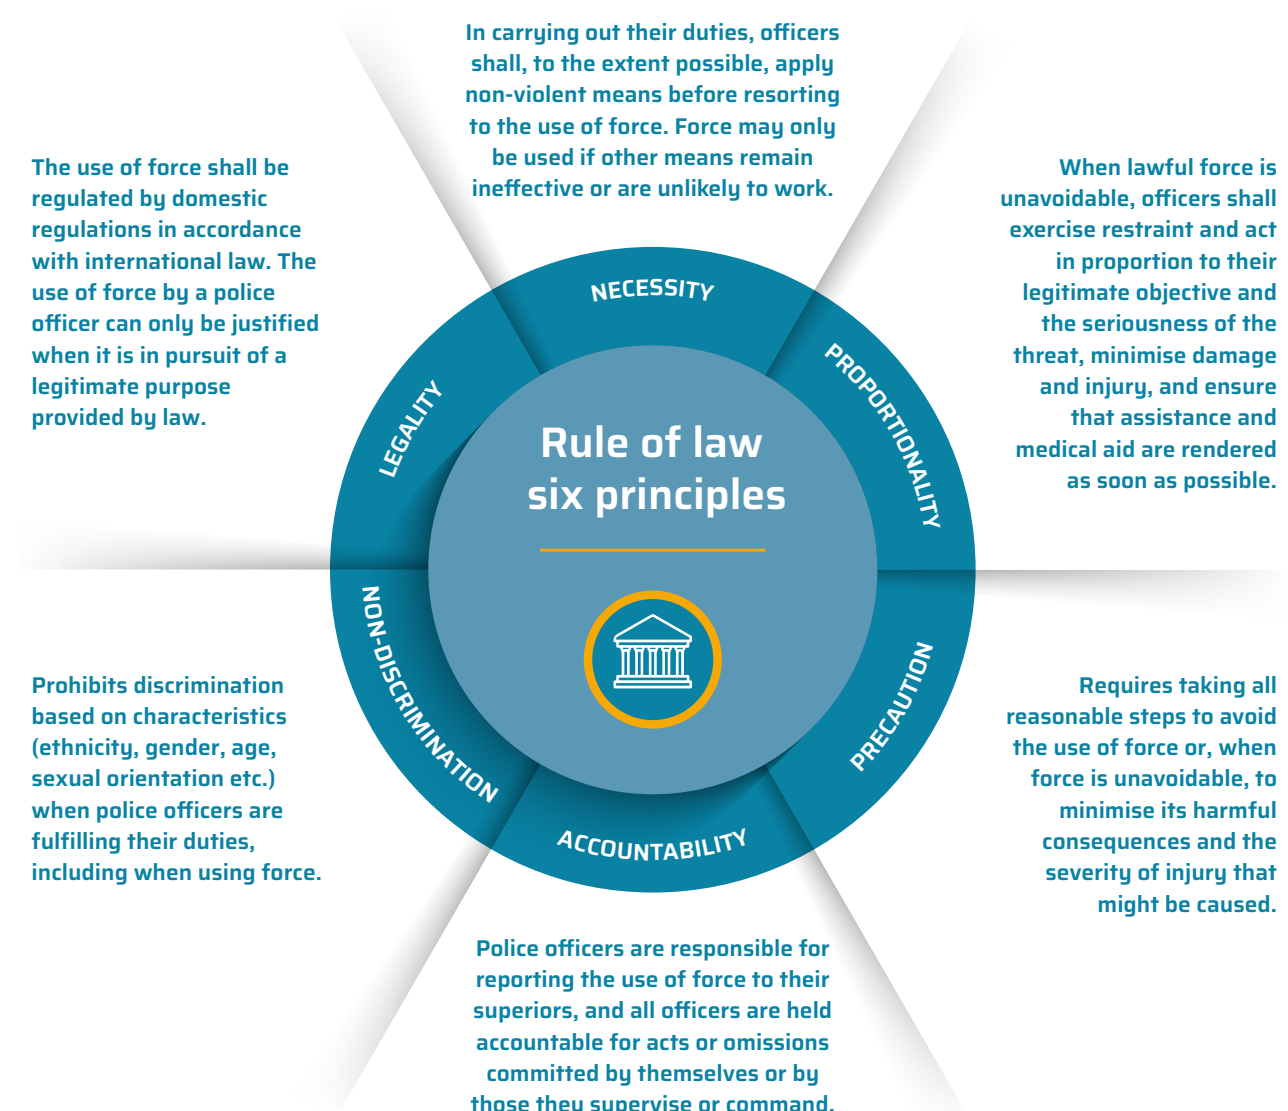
In carrying out their duties, officers shall, to the extent possible, apply non-violent means before resorting to the use of force. Force may only be used if other means remain ineffective or are unlikely to work.

The use of force shall be regulated by domestic regulations in accordance with international law. The use of force by a police officer can only be justified when it is in pursuit of a legitimate purpose provided by law.

When lawful force is unavoidable, officers shall exercise restraint and act in proportion to their legitimate objective and the seriousness of the threat, minimise damage and injury, and ensure that assistance and medical aid are rendered as soon as possible.

NECESSITY

LEGALITY

PROPORTIONALITY

Rule of law six principles

NON-DISCRIMINATION

PRECAUTION

ACCOUNTABILITY

Prohibits discrimination based on characteristics (ethnicity, gender, age, sexual orientation etc.) when police officers are fulfilling their duties, including when using force.

Requires taking all reasonable steps to avoid the use of force or, when force is unavoidable, to minimise its harmful consequences and the severity of injury that might be caused.

Police officers are responsible for reporting the use of force to their superiors, and all officers are held accountable for acts or omissions committed by themselves or by those they supervise or command.